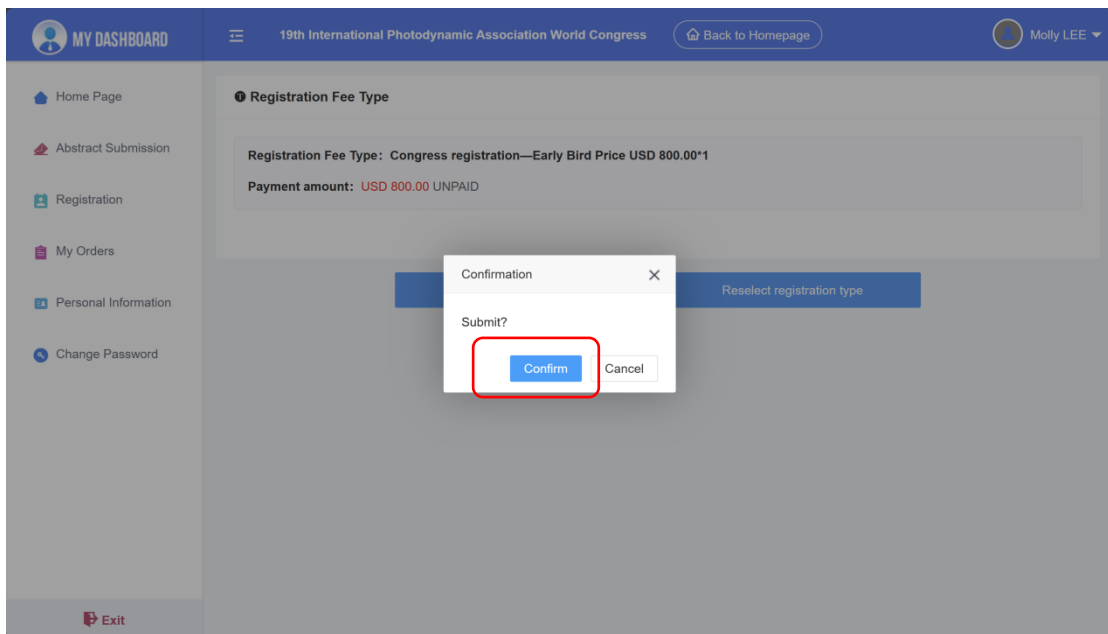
MY DASHBOARD

19th International Photodynamic Association World Congress

Back to Homepage

Molly LEE

Home Page

Abstract Submission

Registration

My Orders

Personal Information

Change Password

Exit

Registration Fee Type

Registration Fee Type：Congress registration—Early Bird Price USD 800.00*1

Payment amount：USD 800.00 UNPAID

Reselect registration type

Confirmation

Submit?

Confirm

Cancel